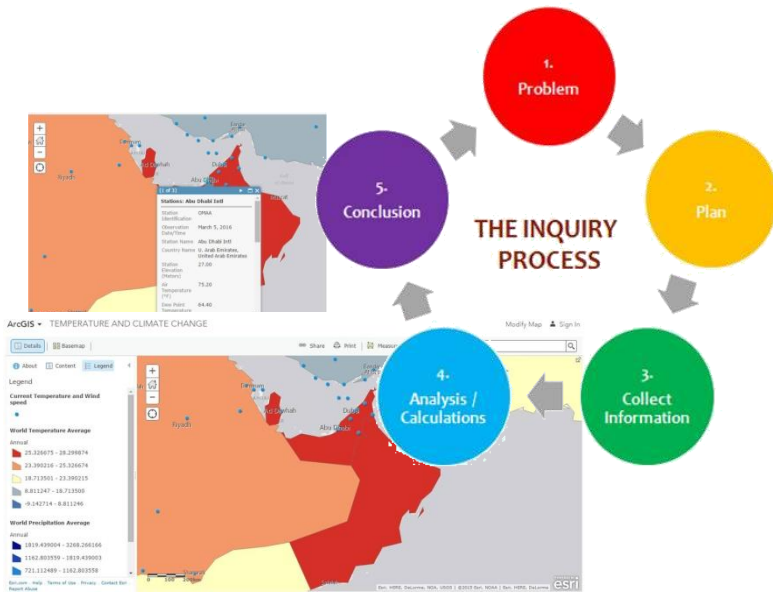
1.
Problem

2.
Plan

3.
Collect Information

4.
Analysis / Calculations

5.
Conclusion

THE INQUIRY PROCESS

Riyadh
Ad Dawhah
Dubai
Abu Dhabi

(1 of 2)
Stations: Abu Dhabi Intl

| Station Identification | OMAA |
|---|---|
| Observation Date/Time | March 5, 2016 |
| Station Name | Abu Dhabi Intl |
| Country Name | U. Arab Emirates, United Arab Emirates |
| Station Elevation (Meters) | 27.00 |
| Air Temperature (°F) | 75.20 |
| Dew Point Temperature | 64.40 |

ArcGIS ▾ TEMPERATURE AND CLIMATE CHANGE
Modify Map Sign In
Details Basemap
Share Print Measure
About Content Legend
Legend
Current Temperature and Wind speed
World Temperature Average
Annual
25.326675 - 28.299874
23.390216 - 25.326674
18.713501 - 23.390215
6.811247 - 18.713500
-9.142714 - 6.811246
World Precipitation Average
Annual
1819.439004 - 3268.266166
1162.803559 - 1819.439003
721.112489 - 1162.803558
Esri.com · Help · Terms of Use · Privacy · Contact Esri · Report Abuse

Riyadh
Ad Dawhah
Dubai
Abu Dhabi
Esri, HERE, DeLorme, NGA, USGS | © 2015 Esri, NOAA | Esri, HERE, DeLorme
esri